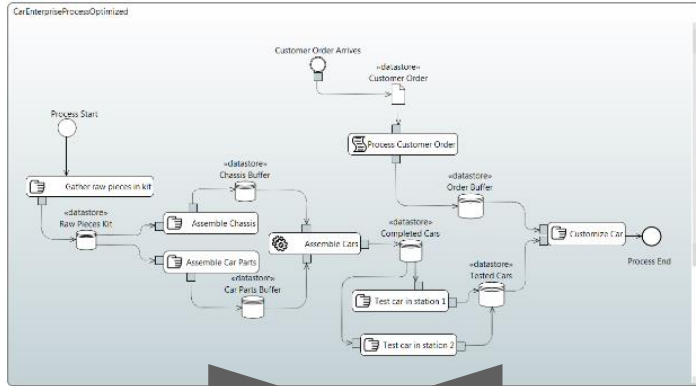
CarEnterpriseProcessOptimized

Customer Order Arrives

«datastore»
Customer Order

Process Start

Process Customer Order

Gather raw pieces in kit

«datastore»
Chassis Buffer

«datastore»
Order Buffer

«datastore»
Raw Pieces Kit

Assemble Chassis

Assemble Cars

«datastore»
Completed Cars

Customize Car

Process End

Assemble Car Parts

«datastore»
Car Parts Buffer

«datastore»
Tested Cars

Test car in station 1

Test car in station 2